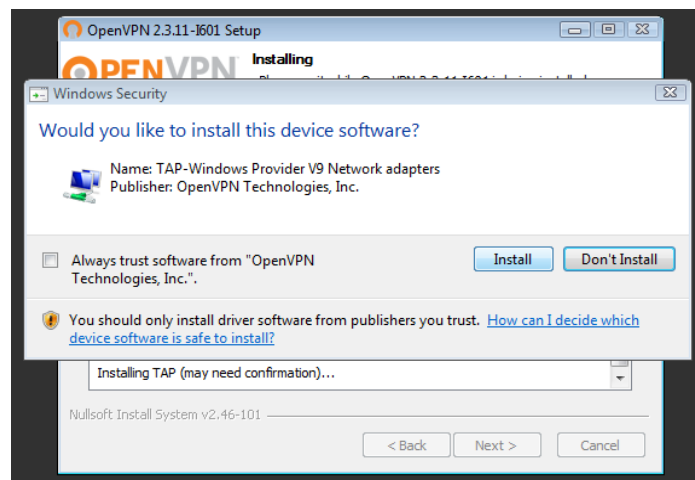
OpenVPN 2.3.11-I601 Setup

OPENVPN

Installing

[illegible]

Windows Security

Would you like to install this device software?

Name: TAP-Windows Provider V9 Network adapters
Publisher: OpenVPN Technologies, Inc.

Always trust software from "OpenVPN Technologies, Inc.".

Install

Don't Install

You should only install driver software from publishers you trust. How can I decide which device software is safe to install?

Installing TAP (may need confirmation)...

Nullsoft Install System v2.46-101

< Back

Next >

Cancel